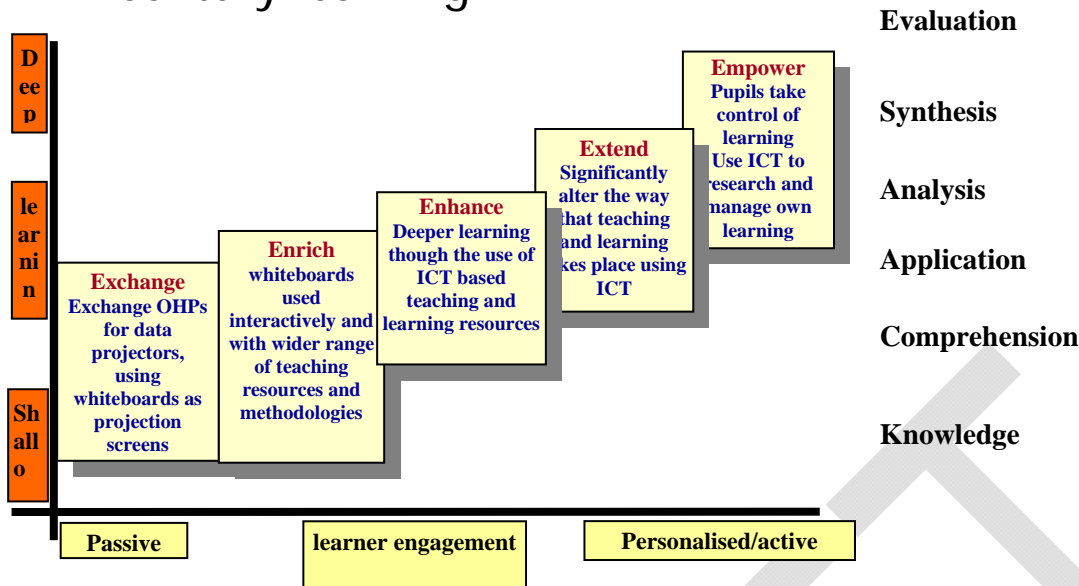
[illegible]

Evaluation

Synthesis

Analysis

Application

Comprehension

Knowledge

D
ee
p

le
ar
ni
n

Sh
all
o

Exchange
Exchange OHPs for data projectors, using whiteboards as projection screens

Enrich
whiteboards used interactively and with wider range of teaching resources and methodologies

Enhance
Deeper learning though the use of ICT based teaching and learning resources

Extend
Significantly alter the way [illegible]that teaching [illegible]and learning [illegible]kes place using ICT

Empower
Pupils take control of learning
Use ICT to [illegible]esearch and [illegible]manage own learning

Passive

learner engagement

Personalised/active